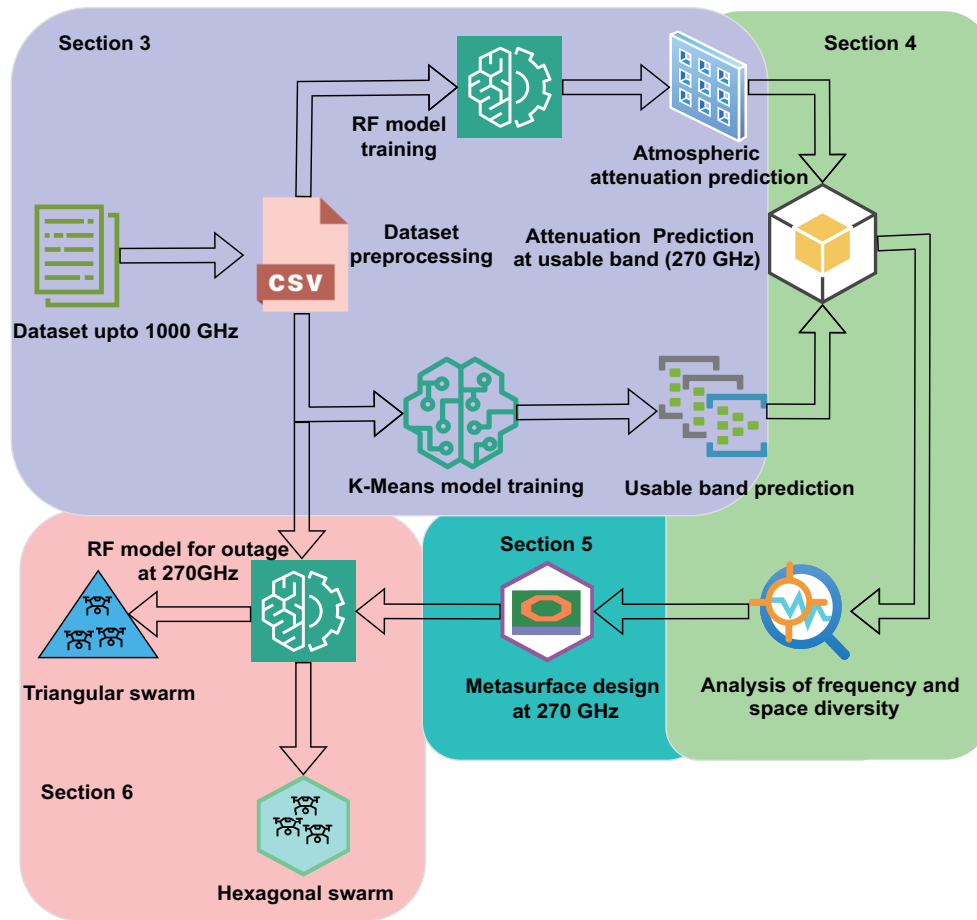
Section 3

Section 4

RF model training

Atmospheric attenuation prediction

Dataset preprocessing

Attenuation Prediction at usable band (270 GHz)

CSV

Dataset upto 1000 GHz

K-Means model training

Usable band prediction

RF model for outage at 270GHz

Section 5

Triangular swarm

Metasurface design at 270 GHz

Analysis of frequency and space diversity

Section 6

Hexagonal swarm